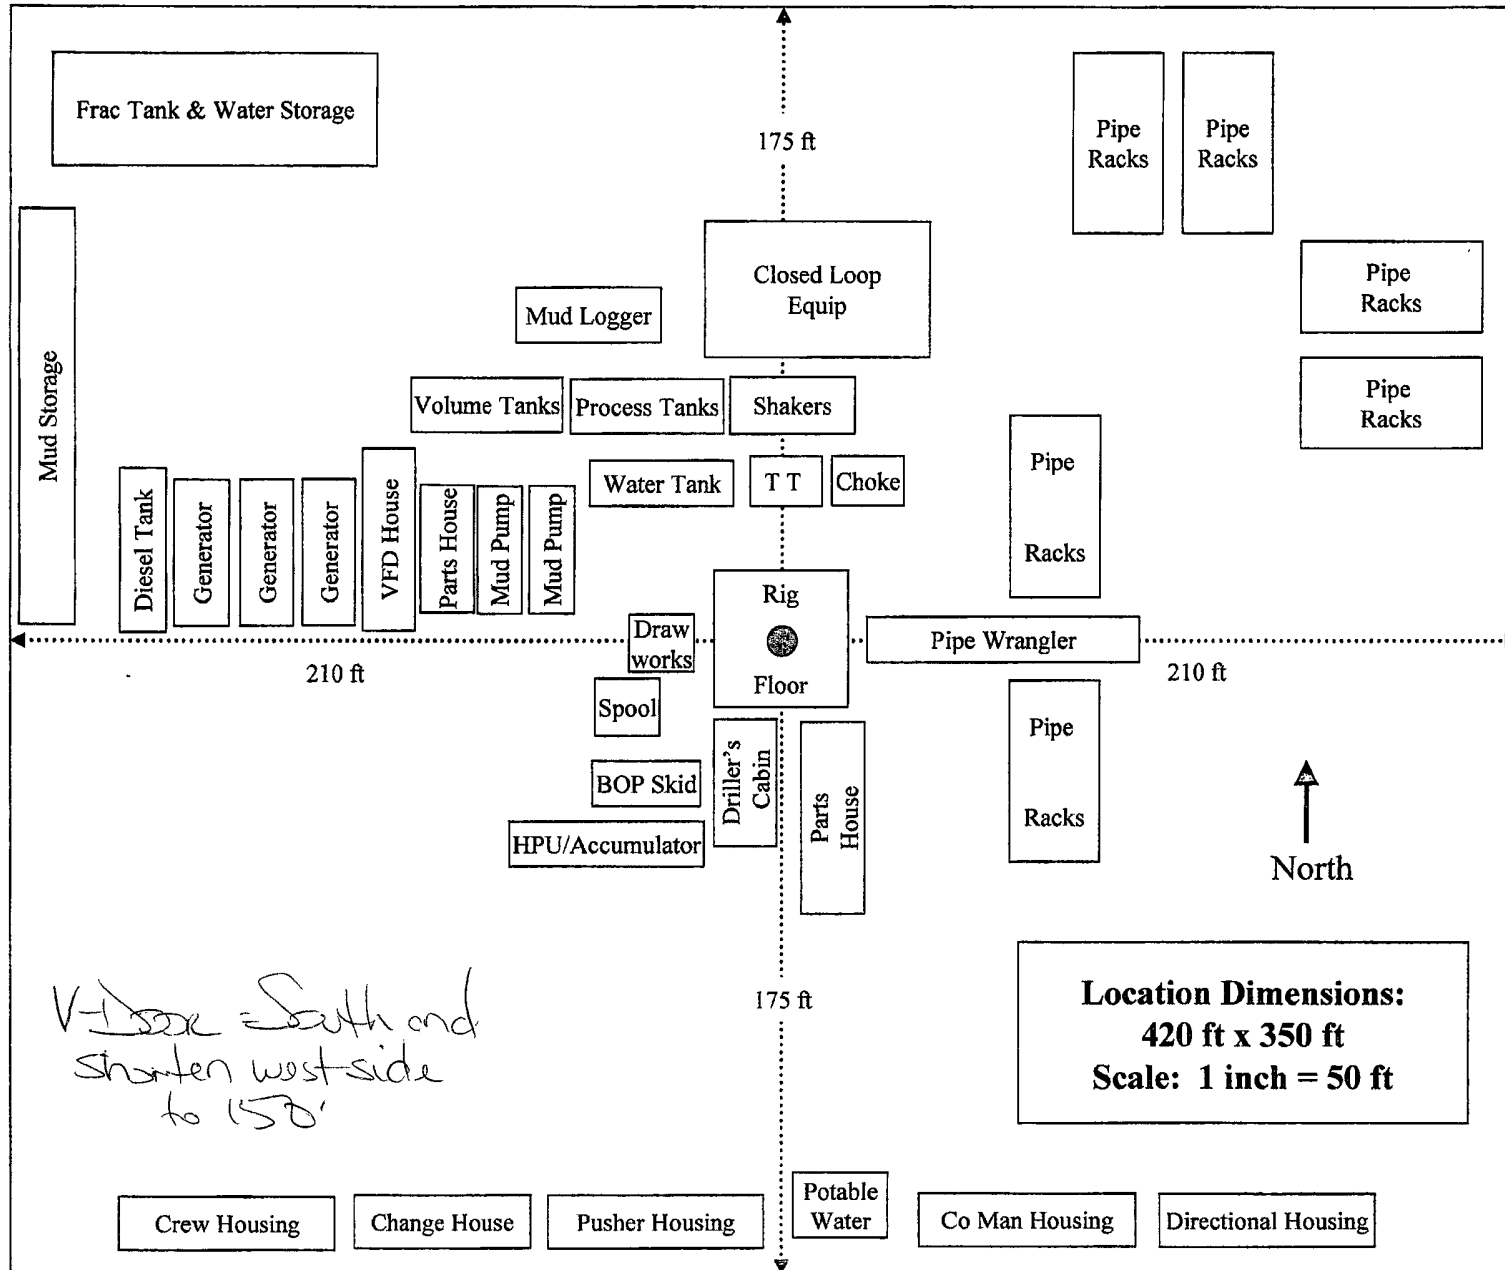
Frac Tank & Water Storage

175 ft

Pipe Racks

Pipe Racks

Pipe Racks

Pipe Racks

Closed Loop Equip

Mud Logger

Mud Storage

Volume Tanks

Process Tanks

Shakers

Water Tank

T T

Choke

Pipe Racks

Diesel Tank

Generator

Generator

Generator

VFD House

Parts House

Mud Pump

Mud Pump

Rig Floor

Draw works

Pipe Wrangler

210 ft

210 ft

Spool

Pipe Racks

BOP Skid

Driller's Cabin

Parts House

HPU/Accumulator

North

175 ft

Location Dimensions: 420 ft x 350 ft
Scale: 1 inch = 50 ft

V-Door = South and shorten west side to 150'

Crew Housing

Change House

Pusher Housing

Potable Water

Co Man Housing

Directional Housing